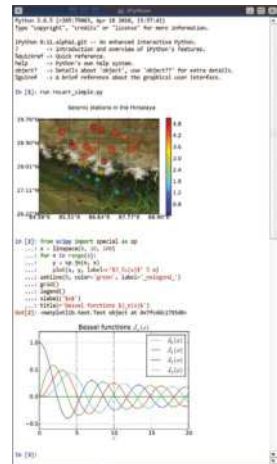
IPython

Python 3.6.5 |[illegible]| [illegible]
Type "copyright", "credits" or "license" for more information.

IPython 0.11.alpha1.git -- An enhanced Interactive Python.
? -> Introduction and overview of IPython's features.
%quickref -> Quick reference.
help -> Python's own help system.
object? -> Details about 'object', use 'object??' for extra details.
%guiref -> A brief reference about the graphical user interface.

In [1]: run ~/cart_simple.py

Seismic stations in the Himalaya

29.70°N
28.90°N
28.10°N
27.13°N
26.20°N
84.38°E 85.33°E 86.63°E 87.77°E 88.80°E

6.8
6.6
6.4
6.2
6.0
5.8
5.6
5.4
5.2
5.0
4.8
4.6

In [2]: from scipy import special as sp
...: x = linspace(0, 30, 100)
...: for n in range(4):
...: y = sp.jn(n, x)
...: plot(x, y, label='$J_{%s}(x)$' % n)
...: axhline(0, color='grey', label='_nolegend_')
...: grid()
...: legend()
...: xlabel('$x$')
...: title('Bessel functions $J_n(x)$')
Out[2]: <matplotlib.text.Text object at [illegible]>

Bessel functions $J_n(x)$

1.0
0.5
0.0
-0.5
0 5 10 15 20 25 30

$J_0(x)$
$J_1(x)$
$J_2(x)$
$J_3(x)$

In [3]: